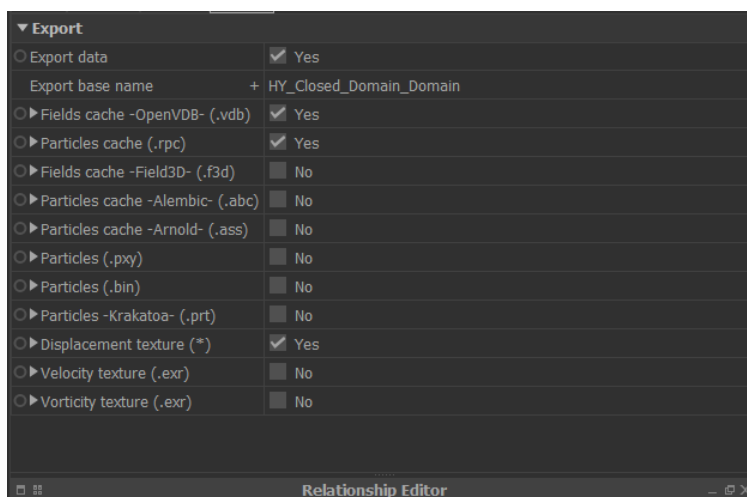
▼ Export

| | |
|---|---|
| Export data | ✔ Yes |
| Export base name | + HY_Closed_Domain_Domain |
| ▶ Fields cache -OpenVDB- (.vdb) | ✔ Yes |
| ▶ Particles cache (.rpc) | ✔ Yes |
| ▶ Fields cache -Field3D- (.f3d) | No |
| ▶ Particles cache -Alembic- (.abc) | No |
| ▶ Particles cache -Arnold- (.ass) | No |
| ▶ Particles (.pxy) | No |
| ▶ Particles (.bin) | No |
| ▶ Particles -Krakatoa- (.prt) | No |
| ▶ Displacement texture (*) | ✔ Yes |
| ▶ Velocity texture (.exr) | No |
| ▶ Vorticity texture (.exr) | No |

Relationship Editor